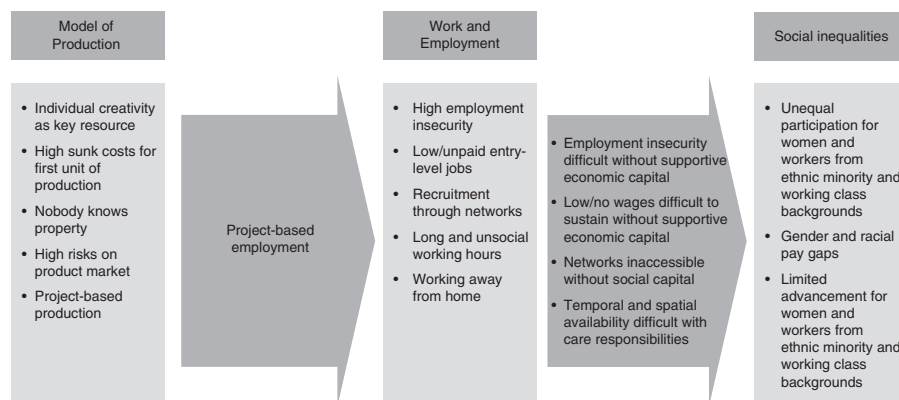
Model of Production

• Individual creativity as key resource
• High sunk costs for first unit of production
• Nobody knows property
• High risks on product market
• Project-based production

Project-based employment

Work and Employment

• High employment insecurity
• Low/unpaid entry-level jobs
• Recruitment through networks
• Long and unsocial working hours
• Working away from home

• Employment insecurity difficult without supportive economic capital
• Low/no wages difficult to sustain without supportive economic capital
• Networks inaccessible without social capital
• Temporal and spatial availability difficult with care responsibilities

Social inequalities

• Unequal participation for women and workers from ethnic minority and working class backgrounds
• Gender and racial pay gaps
• Limited advancement for women and workers from ethnic minority and working class backgrounds